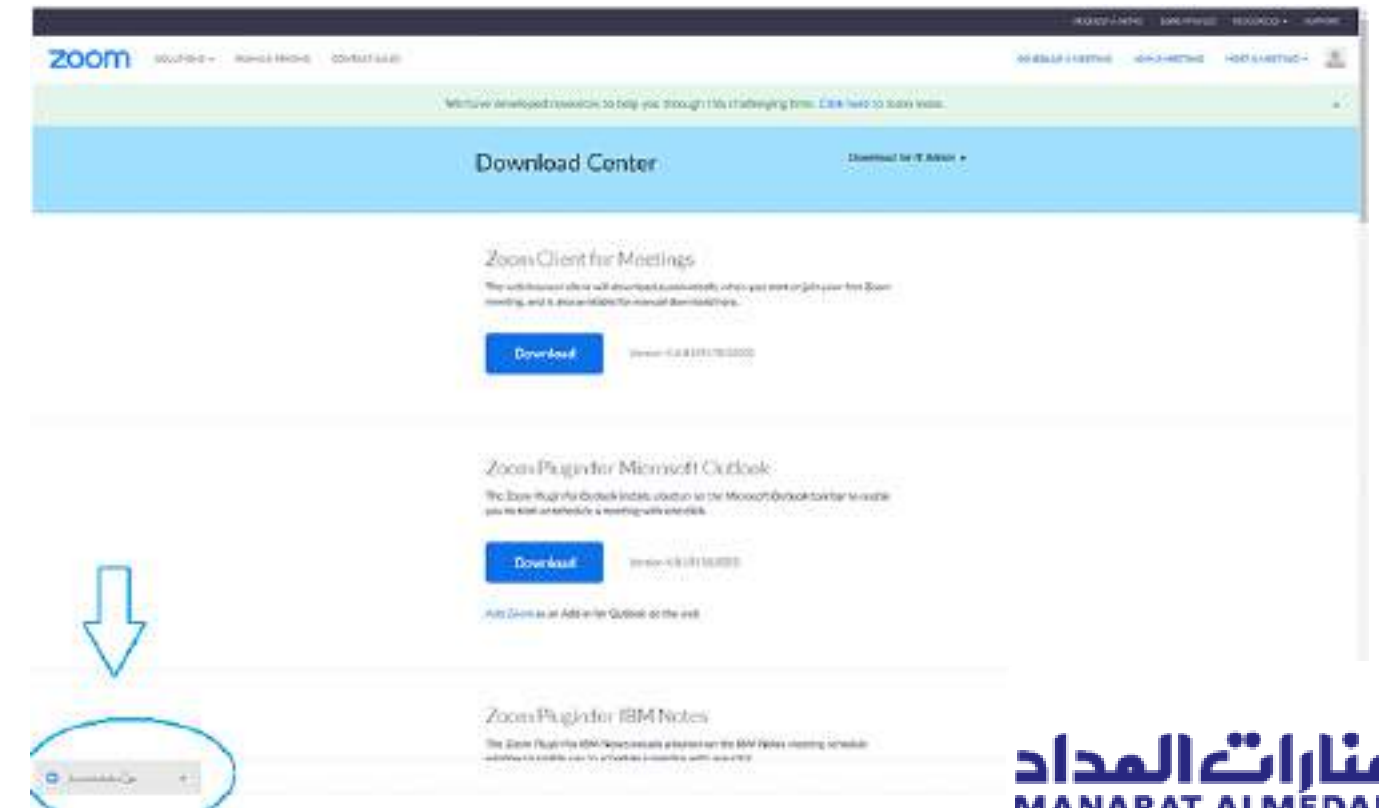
REQUEST A DEMO SIGN IN FREE RESOURCES SUPPORT

zoom SOLUTIONS PLANS & PRICING CONTACT SALES

SCHEDULE A MEETING JOIN A MEETING HOST A MEETING

We have developed resources to help you through this challenging time. Click here to learn more.

Download Center

Download for IT Admin

Zoom Client for Meetings

The web browser client will download automatically when you start or join your first Zoom meeting, and is also available for manual download here.

Download

Version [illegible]

Zoom Plugin for Microsoft Outlook

The Zoom Plugin for Outlook installs a button on the Microsoft Outlook toolbar to enable you to start or schedule a meeting with one click.

Download

Version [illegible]

Add Zoom as an Add-in for Outlook on the web

Zoom Plugin for IBM Notes

The Zoom Plugin for IBM Notes installs a button on the IBM Notes meeting schedule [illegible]

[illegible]

منارات المداد
MANARAT ALMEDAI